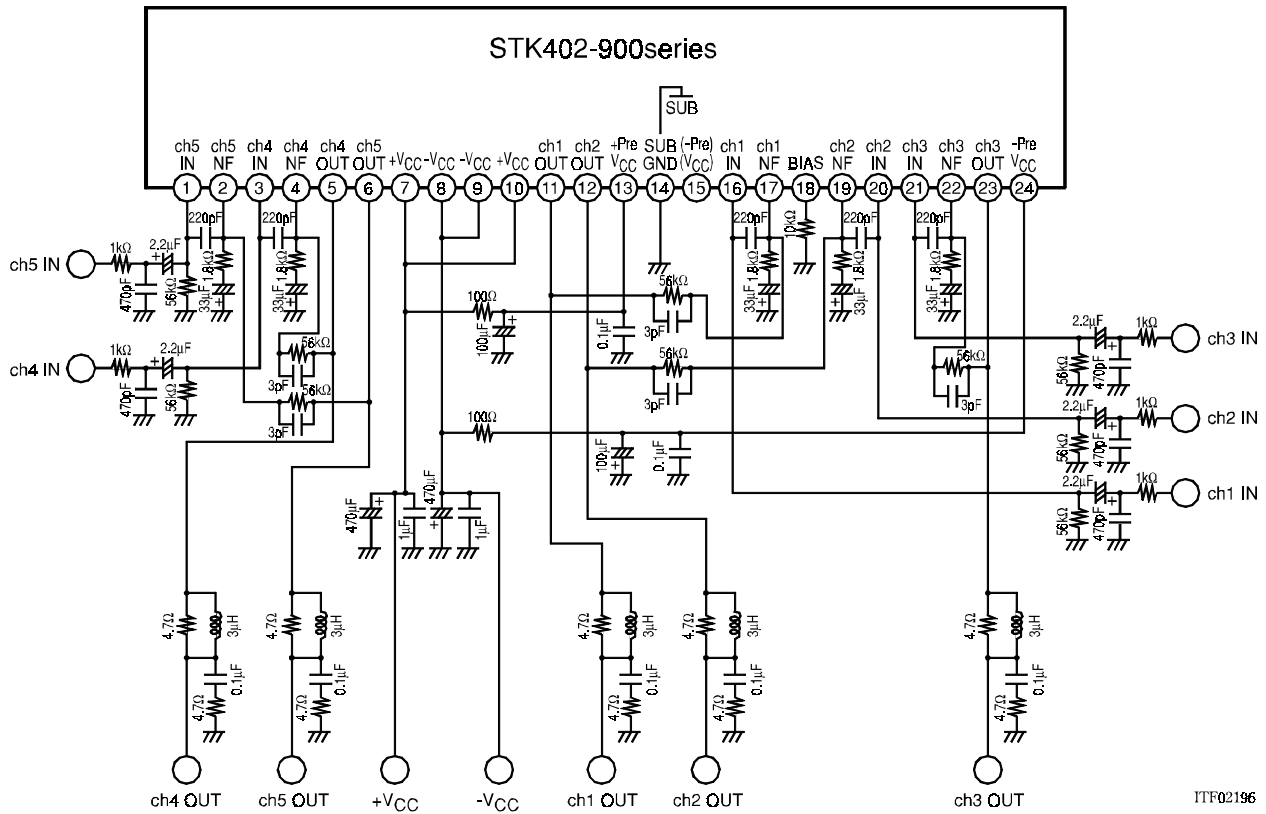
STK402-900series

SUB

ch5 IN
ch5 NF
ch4 IN
ch4 NF
ch4 OUT
ch5 OUT
$+V_{CC}$
$-V_{CC}$
$-V_{CC}$
$+V_{CC}$
ch1 OUT
ch2 OUT
+Pre $V_{CC}$
SUB GND
(-Pre) $(V_{CC})$
ch1 IN
ch1 NF
BIAS
ch2 NF
ch2 IN
ch3 IN
ch3 NF
ch3 OUT
-Pre $V_{CC}$

1 2 3 4 5 6 7 8 9 10 11 12 13 14 15 16 17 18 19 20 21 22 23 24

220pF 220pF 220pF 220pF 220pF
1kΩ 2.2μF 1.8kΩ 1.8kΩ 10kΩ 1.8kΩ 1.8kΩ 1.8kΩ
ch5 IN
470pF 56kΩ 33μF 33μF 33μF 33μF 33μF
100Ω 56kΩ 3pF 0.1μF 100μF
ch4 IN 1kΩ 2.2μF 470pF 56kΩ
56kΩ 3pF 56kΩ 3pF
56kΩ 3pF 56kΩ 3pF
2.2μF 1kΩ ch3 IN 56kΩ 470pF
100Ω 100μF 0.1μF
2.2μF 1kΩ ch2 IN 56kΩ 470pF
470μF 470μF 1μF 1μF
2.2μF 1kΩ ch1 IN 56kΩ 470pF

4.7Ω 3μH 0.1μF 4.7Ω
4.7Ω 3μH 0.1μF 4.7Ω
4.7Ω 3μH 0.1μF 4.7Ω
4.7Ω 3μH 0.1μF 4.7Ω
4.7Ω 3μH 0.1μF 4.7Ω

ch4 OUT
ch5 OUT
$+V_{CC}$
$-V_{CC}$
ch1 OUT
ch2 OUT
ch3 OUT

ITF02196